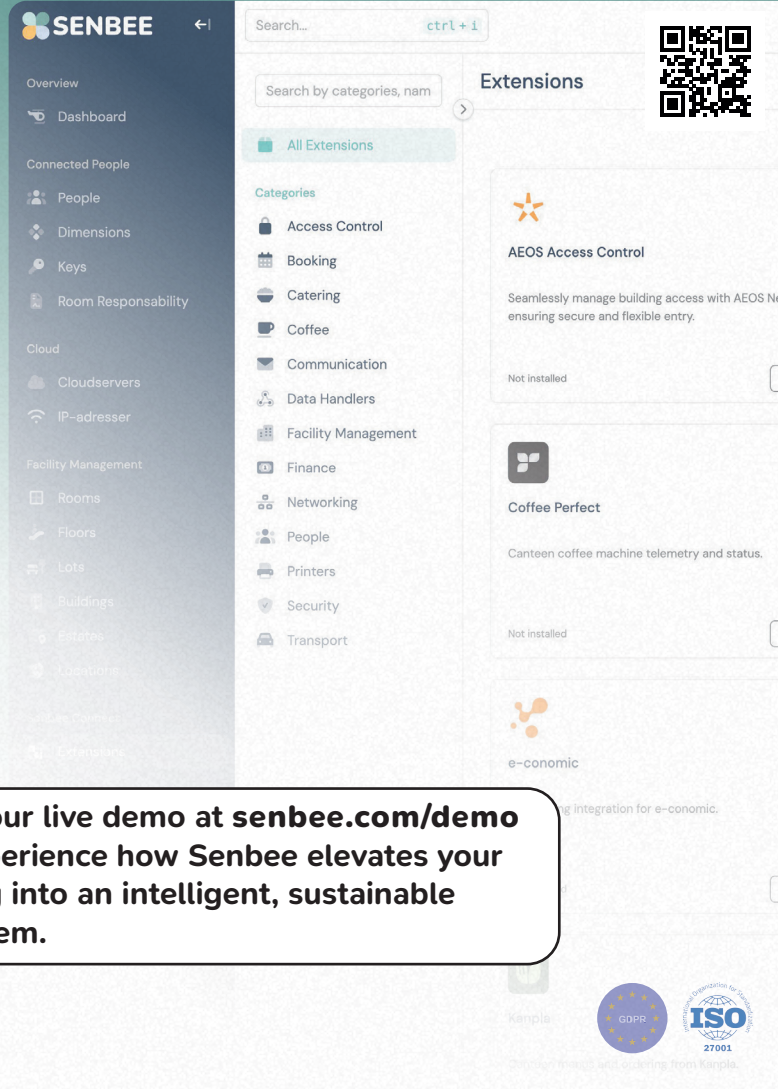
SENBEE

Search... ctrl + i

Overview
Dashboard

Connected People
People
Dimensions
Keys
Room Responsability

Cloud
Cloudservers
IP-adresser

Facility Management
Rooms
Floors
Lots
Buildings
Estates
Locations

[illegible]
Extensions

Search by categories, nam

All Extensions

Categories
Access Control
Booking
Catering
Coffee
Communication
Data Handlers
Facility Management
Finance
Networking
People
Printers
Security
Transport

Extensions

AEOS Access Control
Seamlessly manage building access with AEOS Ne ensuring secure and flexible entry.
Not installed

Coffee Perfect
Canteen coffee machine telemetry and status.
Not installed

e-conomic
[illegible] integration for e-conomic.
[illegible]d

Kanpla
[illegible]

our live demo at senbee.com/demo erience how Senbee elevates your into an intelligent, sustainable em.

GDPR
International Organization for Standardization
ISO
27001